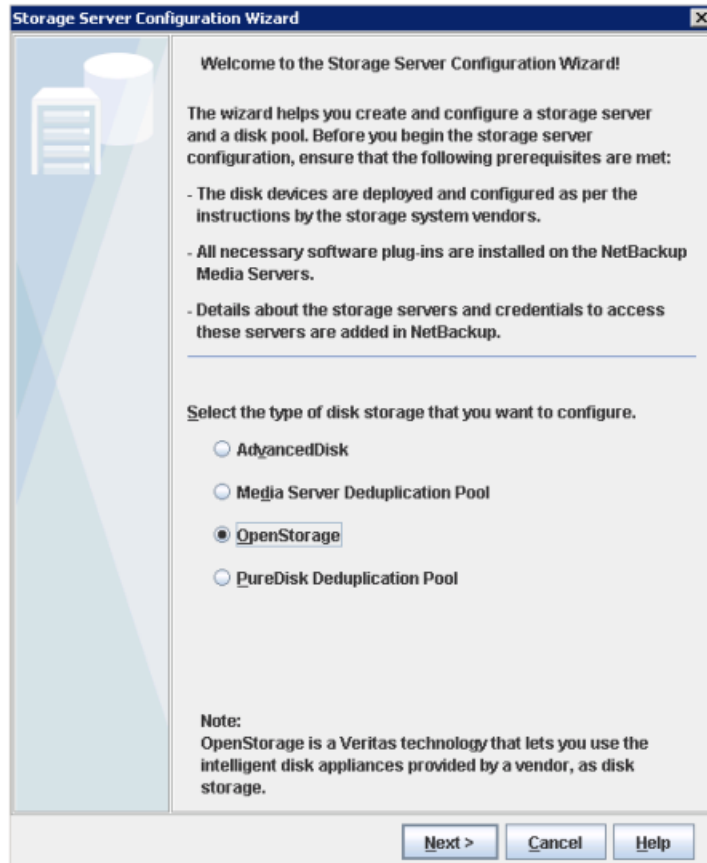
Storage Server Configuration Wizard

Welcome to the Storage Server Configuration Wizard!

The wizard helps you create and configure a storage server and a disk pool. Before you begin the storage server configuration, ensure that the following prerequisites are met:

- The disk devices are deployed and configured as per the instructions by the storage system vendors.

- All necessary software plug-ins are installed on the NetBackup Media Servers.

- Details about the storage servers and credentials to access these servers are added in NetBackup.

Select the type of disk storage that you want to configure.

AdvancedDisk

Media Server Deduplication Pool

OpenStorage

PureDisk Deduplication Pool

Note:
OpenStorage is a Veritas technology that lets you use the intelligent disk appliances provided by a vendor, as disk storage.

Next >
Cancel
Help